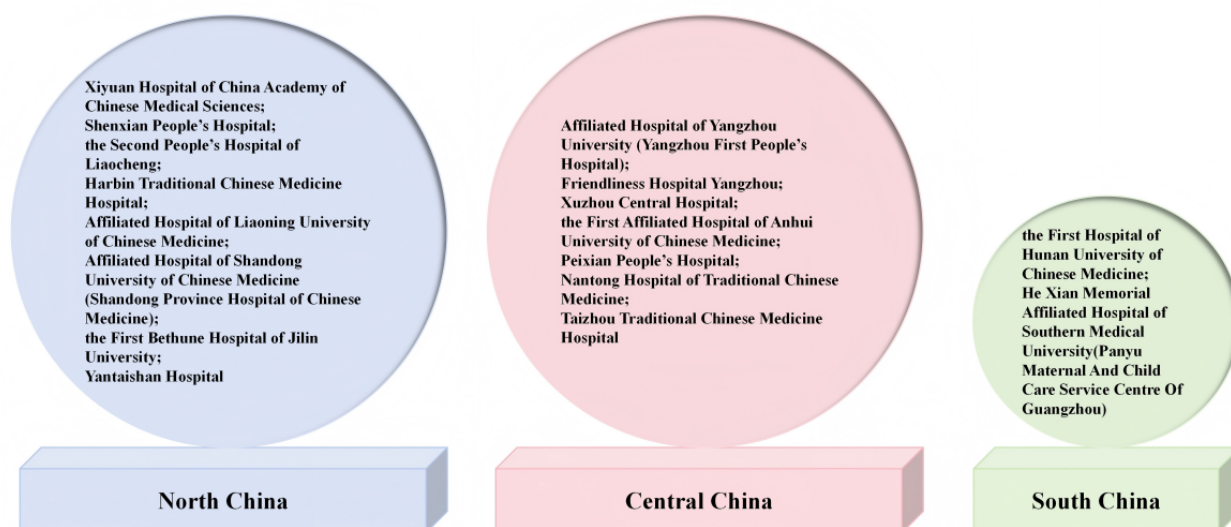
Xiyuan Hospital of China Academy of Chinese Medical Sciences;
Shenxian People's Hospital;
the Second People's Hospital of Liaocheng;
Harbin Traditional Chinese Medicine Hospital;
Affiliated Hospital of Liaoning University of Chinese Medicine;
Affiliated Hospital of Shandong University of Chinese Medicine (Shandong Province Hospital of Chinese Medicine);
the First Bethune Hospital of Jilin University;
Yantaishan Hospital

North China

Affiliated Hospital of Yangzhou University (Yangzhou First People's Hospital);
Friendliness Hospital Yangzhou;
Xuzhou Central Hospital;
the First Affiliated Hospital of Anhui University of Chinese Medicine;
Peixian People's Hospital;
Nantong Hospital of Traditional Chinese Medicine;
Taizhou Traditional Chinese Medicine Hospital

Central China

the First Hospital of Hunan University of Chinese Medicine;
He Xian Memorial Affiliated Hospital of Southern Medical University(Panyu Maternal And Child Care Service Centre Of Guangzhou)

South China